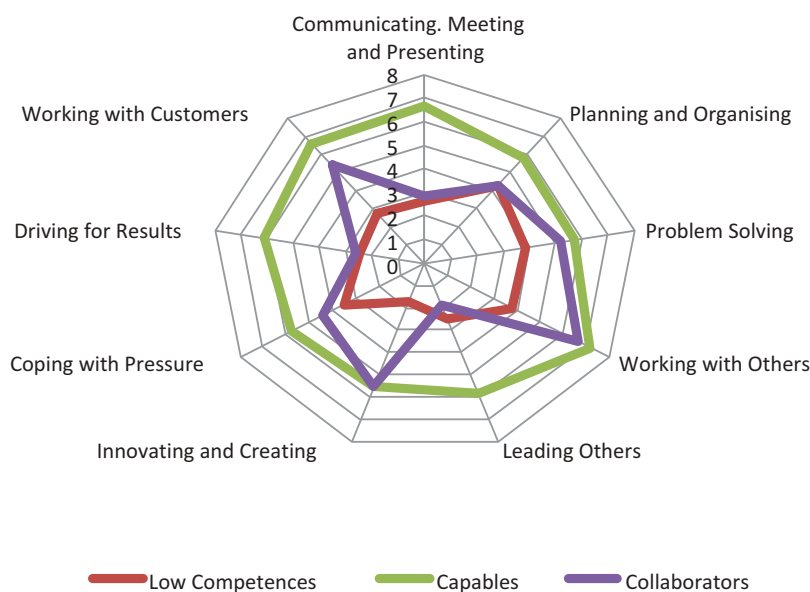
Communicating. Meeting and Presenting

8
7
6
5
4
3
2
1
0

Planning and Organising

Problem Solving

Working with Others

Leading Others

Innovating and Creating

Coping with Pressure

Driving for Results

Working with Customers

Low Competences
Capables
Collaborators